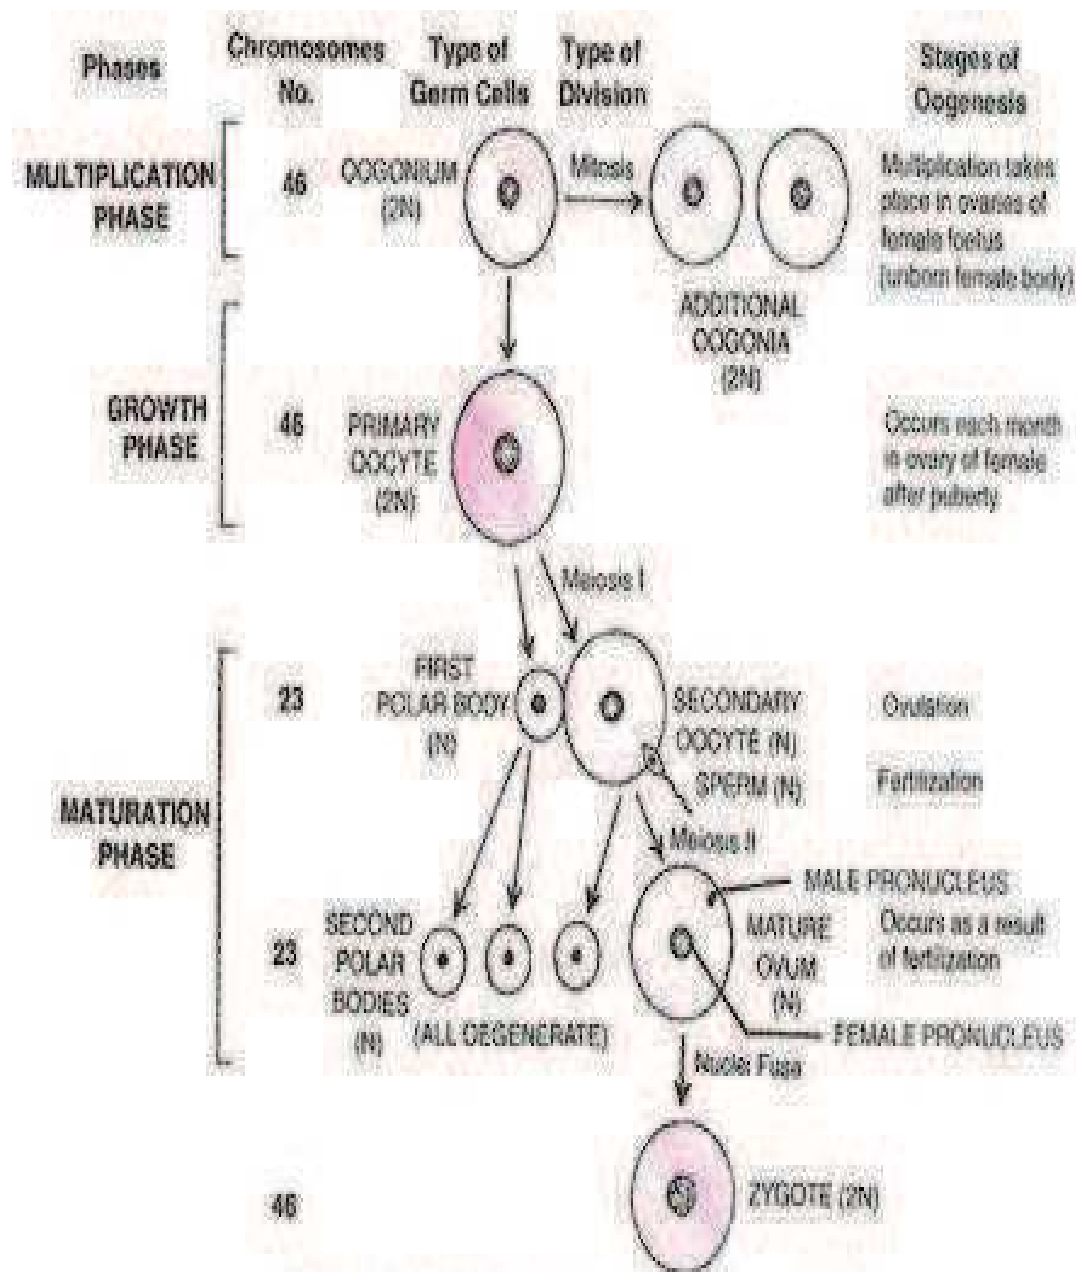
Phases

Chromosomes No.

Type of Germ Cells

Type of Division

Stages of Oogenesis

MULTIPLICATION PHASE

46

OOGONIUM (2N)

Mitosis

ADDITIONAL OOGONIA (2N)

Multiplication takes place in ovaries of female foetus (unborn female body)

GROWTH PHASE

46

PRIMARY OOCYTE (2N)

Occurs each month in ovary of female after puberty

Meiosis I

MATURATION PHASE

23

FIRST POLAR BODY (N)

SECONDARY OOCYTE (N)

SPERM (N)

Ovulation

Fertilization

Meiosis II

MALE PRONUCLEUS

23

SECOND POLAR BODIES (N)

(ALL DEGENERATE)

MATURE OVUM (N)

Occurs as a result of fertilization

FEMALE PRONUCLEUS

Nuclei Fuse

46

ZYGOTE (2N)